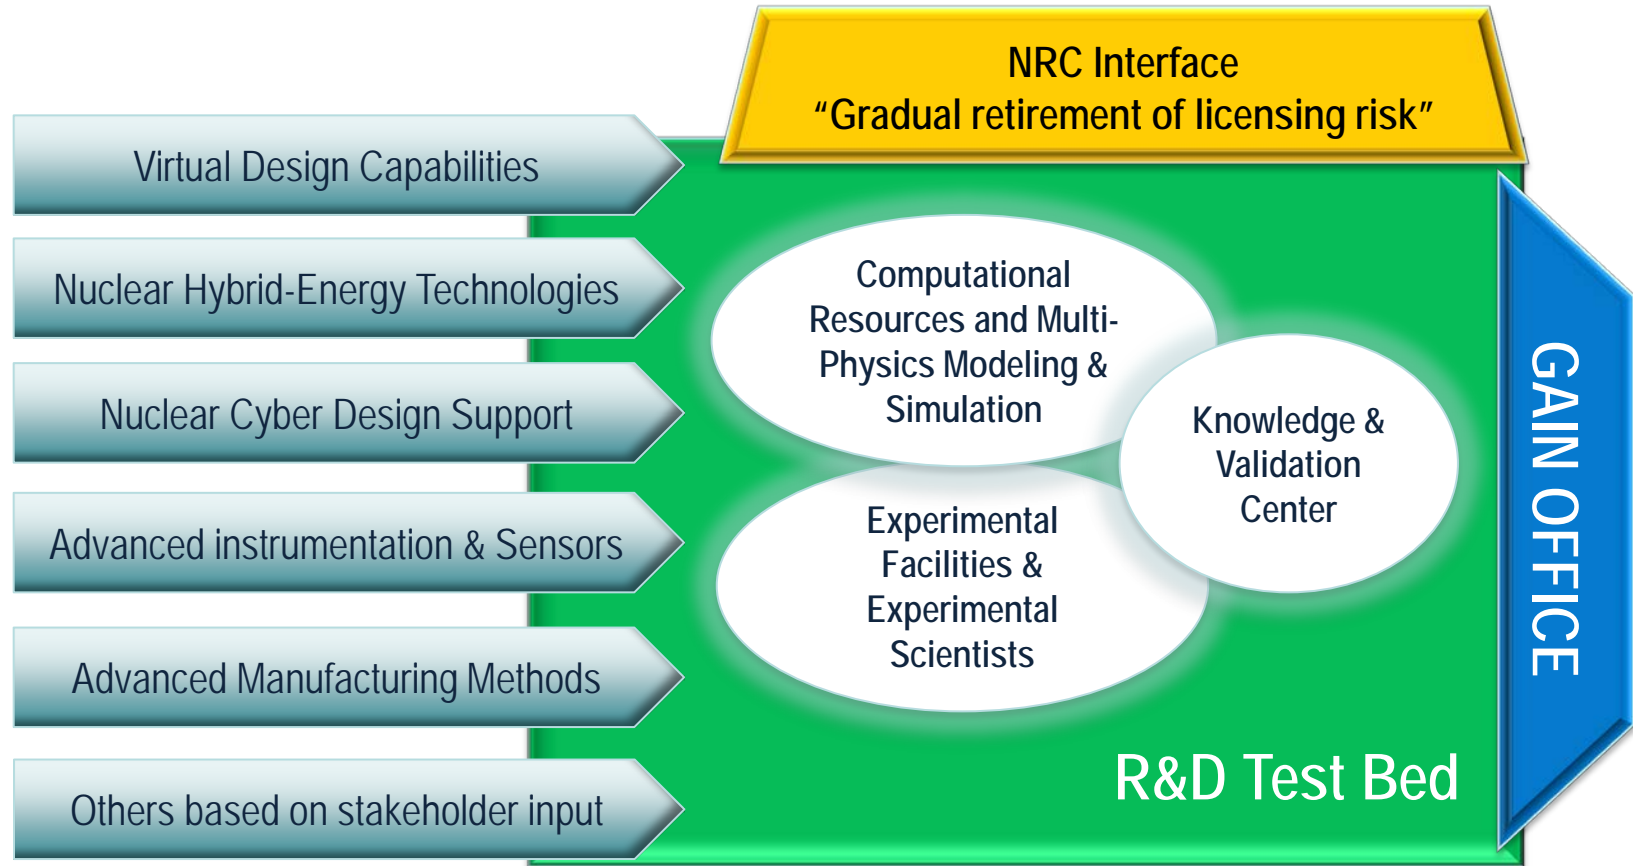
NRC Interface
“Gradual retirement of licensing risk”

Virtual Design Capabilities

Nuclear Hybrid-Energy Technologies

Nuclear Cyber Design Support

Advanced instrumentation & Sensors

Advanced Manufacturing Methods

Others based on stakeholder input

Computational Resources and Multi-Physics Modeling & Simulation

Knowledge & Validation Center

Experimental Facilities & Experimental Scientists

R&D Test Bed

GAIN OFFICE